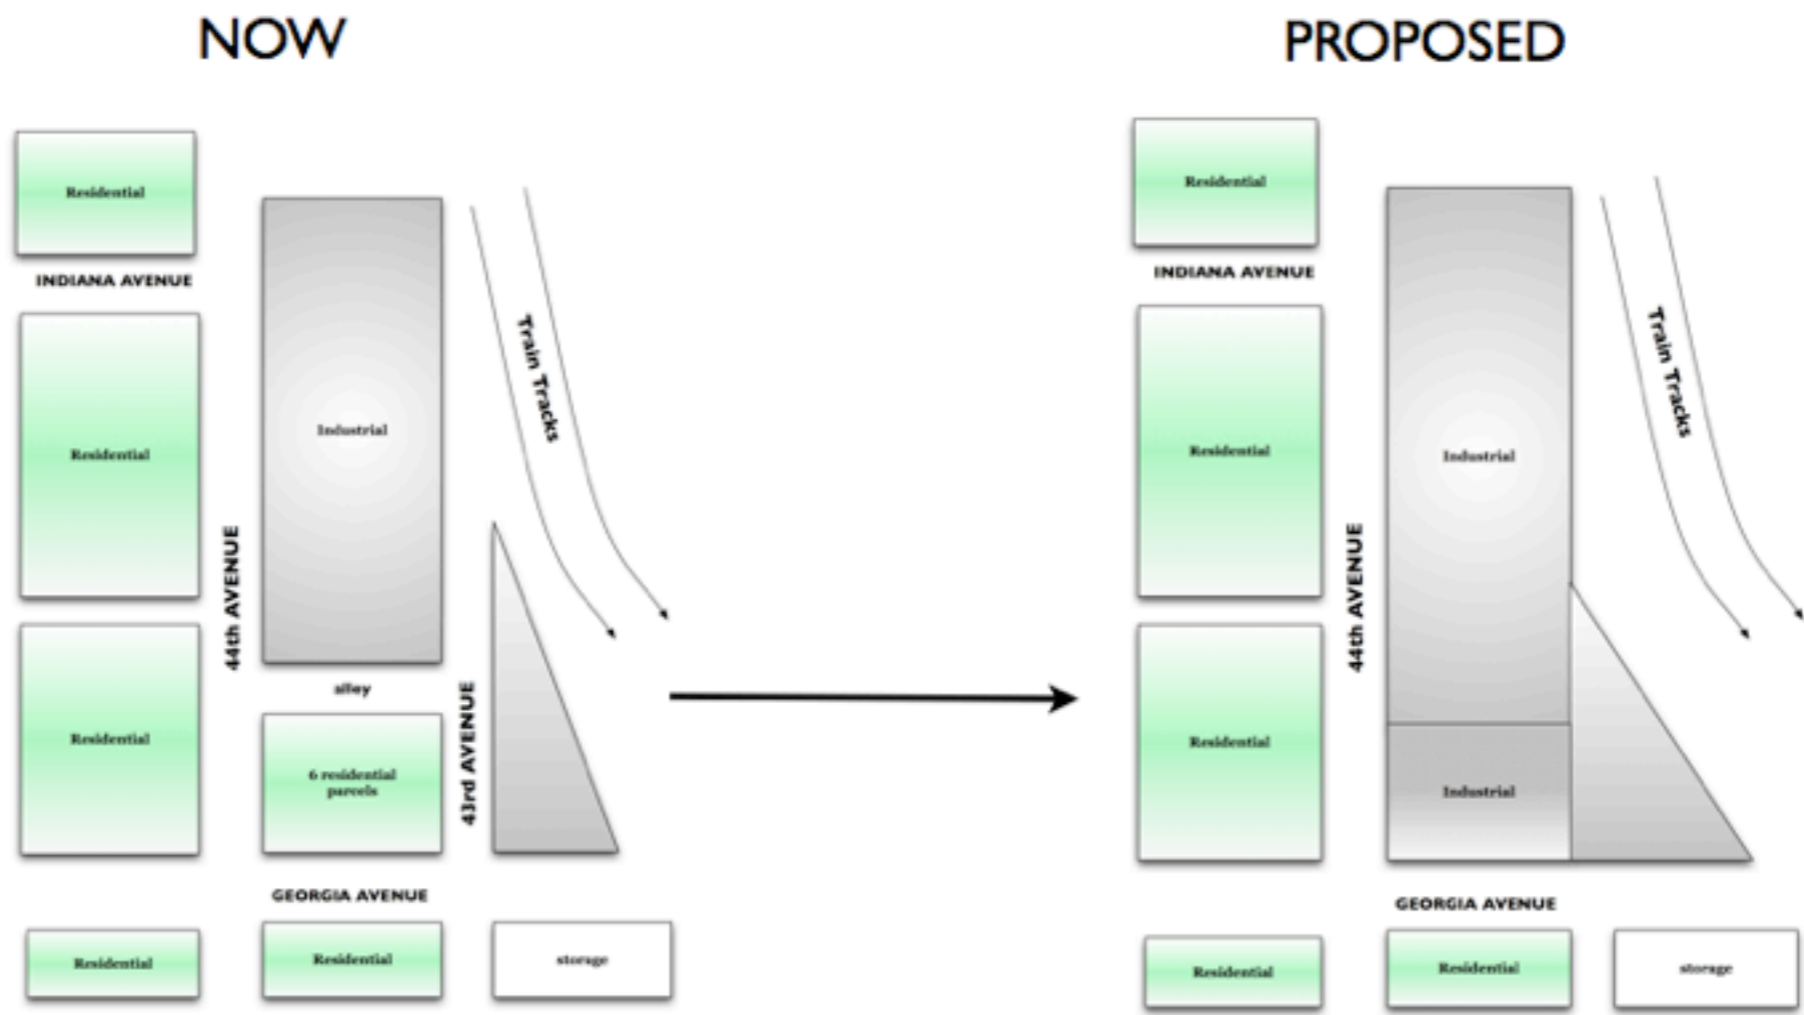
NOW

Residential

INDIANA AVENUE

Residential

Residential

44th AVENUE

Industrial

alley

6 residential parcels

43rd AVENUE

Train Tracks

GEORGIA AVENUE

Residential

Residential

storage

PROPOSED

Residential

INDIANA AVENUE

Residential

Residential

44th AVENUE

Industrial

Industrial

Train Tracks

GEORGIA AVENUE

Residential

Residential

storage